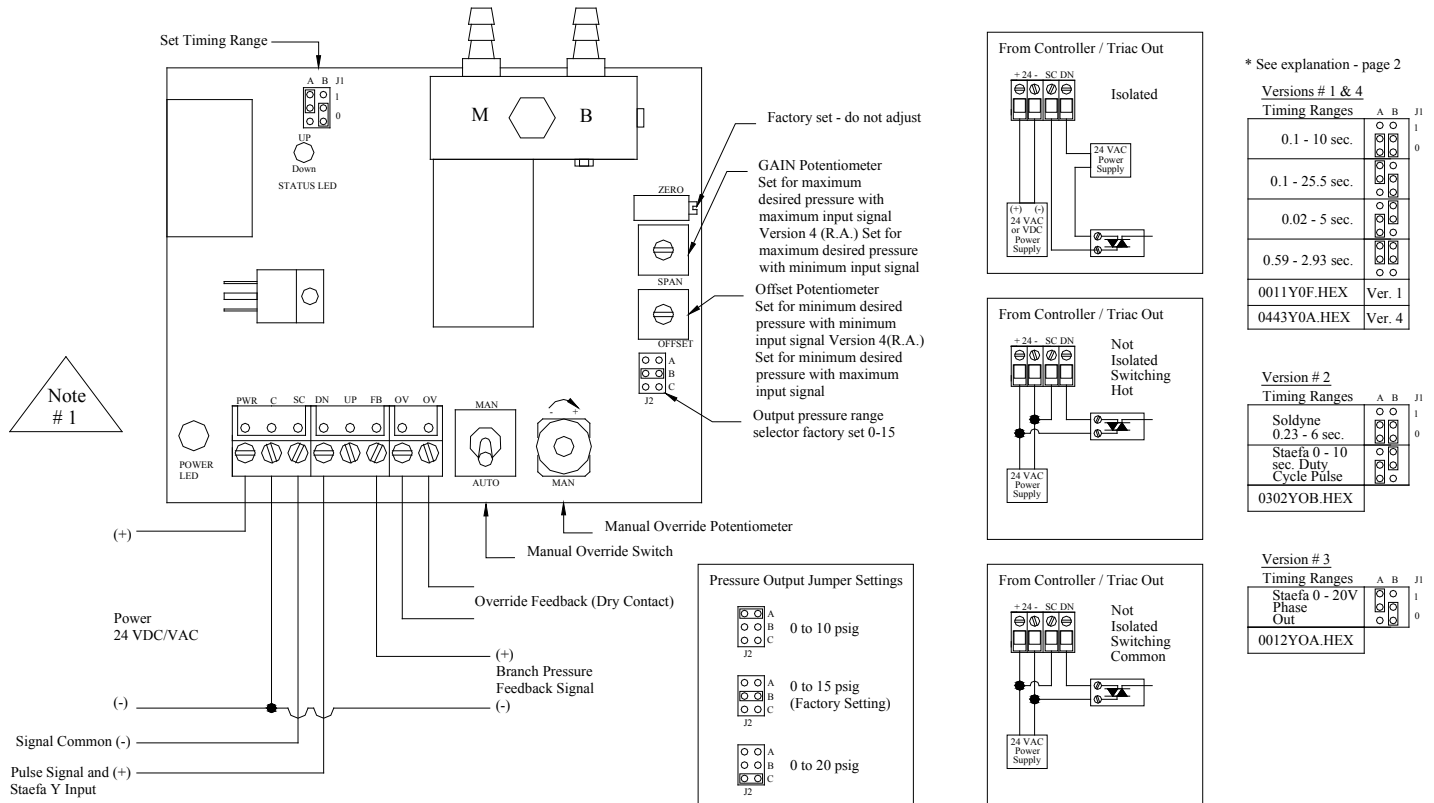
Set Timing Range

A B J1
1
0

UP
Down
STATUS LED

M B

Factory set - do not adjust

ZERO

GAIN Potentiometer
Set for maximum desired pressure with maximum input signal
Version 4 (R.A.) Set for maximum desired pressure with minimum input signal

SPAN

Offset Potentiometer
Set for minimum desired pressure with minimum input signal Version 4(R.A.)
Set for minimum desired pressure with maximum input signal

OFFSET

A
B
C
J2

Output pressure range selector factory set 0-15

Note
# 1

POWER
LED

PWR C SC DN UP FB OV OV

MAN
AUTO

- +
MAN

Manual Override Potentiometer

Manual Override Switch

Override Feedback (Dry Contact)

(+)
Branch Pressure
Feedback Signal

(+)

Power
24 VDC/VAC

(-)

(-)

Signal Common (-)

Pulse Signal and (+)
Staefa Y Input

Pressure Output Jumper Settings

A
B
C
J2
0 to 10 psig

A
B
C
J2
0 to 15 psig
(Factory Setting)

A
B
C
J2
0 to 20 psig

From Controller / Triac Out

+ 24 - SC DN

Isolated

24 VAC
Power
Supply

(+) (-)
24 VAC
or VDC
Power
Supply

From Controller / Triac Out

+ 24 - SC DN

Not
Isolated
Switching
Hot

24 VAC
Power
Supply

From Controller / Triac Out

+ 24 - SC DN

Not
Isolated
Switching
Common

24 VAC
Power
Supply

* See explanation - page 2

Versions # 1 & 4

| Timing Ranges | A B J1 |
|---|---|
| 0.1 - 10 sec. | 1 0 |
| 0.1 - 25.5 sec. | |
| 0.02 - 5 sec. | |
| 0.59 - 2.93 sec. | |
| 0011Y0F.HEX | Ver. 1 |
| 0443Y0A.HEX | Ver. 4 |

Version # 2

| Timing Ranges | A B J1 |
|---|---|
| Soldyne 0.23 - 6 sec. | 1 0 |
| Staefa 0 - 10 sec. Duty Cycle Pulse | |
| 0302YOB.HEX | |

Version # 3

| Timing Ranges | A B J1 |
|---|---|
| Staefa 0 - 20V Phase Out | 1 0 |
| 0012YOA.HEX | |